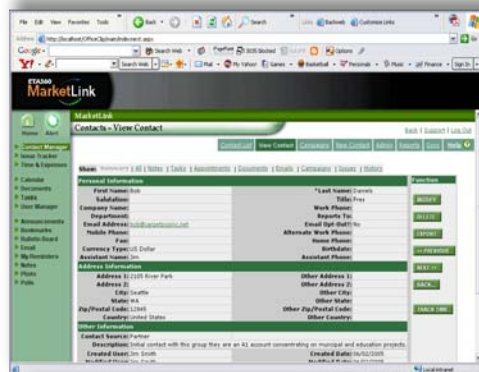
File Edit View Favorites Tools Help

Back Search Favorites

Address http://localhost/OfficeClip/main/indexnext.aspx

Google Search Web PageRank 2035 blocked AutoFill Options

Y! Search Web Mail My Yahoo! Games Basketball Personals Music Finance Sign In

ETAGSO MarketLink

Home Alert

MarketLink

Contacts - View Contact

Back | Support | Log Out

Contact Manager
Issue Tracker
Time & Expenses
Calendar
Documents
Tasks
User Manager
Announcements
Bookmarks
Bulletin Board
Email
My Reminders
Notes
Photo
Polls

Contact List View Contact Campaigns New Contact Admin Reports Tools Help

Show: Summary | All | Notes | Tasks | Appointments | Documents | Emails | Campaigns | Issues | History

Personal Information

First Name: Bob
Salutation:
Company Name:
Department:
Email Address: bob@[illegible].com
Mobile Phone:
Fax:
Currency Type: US Dollar
Assistant Name: Jim

*Last Name: Daniels
Title: Pres
Work Phone:
Reports To:
Email Opt Out: No
Alternate Work Phone:
Home Phone:
Birthdate:
Assistant Phone:

Address Information

Address 1: 2105 River Park
Address 2:
City: Seattle
State: WA
Zip/Postal Code: 12345
Country: United States

Other Address 1:
Other Address 2:
Other City:
Other State:
Other Zip/Postal Code:
Other Country:

Other Information

Contact Source: Partner
Description: Initial contact with this group they are A1 account concentrating on municipal and education projects.
Created User: Jim Smith
Created Date: 06/02/2005

Function

MODIFY
DELETE
EXPORT
<< PREVIOUS
NEXT >>
BACK...
TRACK ONE

Local intranet